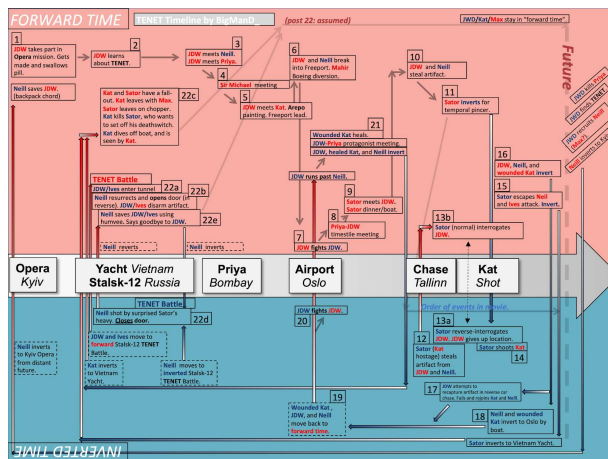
FORWARD TIME

TENET Timeline by BigManD_

(post 22: assumed)

JWD/Kat/Max stay in "forward time"

Future

1
JDW takes part in Opera mission. Gets made and swallows pill.

Neil saves JDW. (backpack chord)

2
JDW learns about TENET.

3
JDW meets Neil. JDW meets Priya.

4
Sir Michael meeting

5
JDW meets Kat. Arepo painting. Freeport lead.

6
JDW and Neil break into Freeport. Mahir Boeing diversion.

22c
Kat and Sator have a fall-out. Kat leaves with Max. Sator leaves on chopper. Kat kills Sator, who wants to set off his deathswitch. Kat dives off boat, and is seen by Kat.

21
Wounded Kat release.
JDW-Priya protagonist meeting.
JDW, healed Kat, and Neil invert

10
JDW and Neil steal artifact.

11
Sator inverts for temporal pincer.

JDW to Priya
JDW finds Neil
JWD recruits Neil
Neil inverts to

16
JDW, Neil, and wounded Kat invert

15
Sator escapes Neil and Ives attack. Invert.

TENET Battle
JDW/Ives enter tunnel 22a
Neil resurrects and opens door (in reverse). JDW/Ives disarm artifact.
Neil saves JDW/Ives using humvee. Says goodbye to JDW.

22b

22e

Neil inverts
Neil inverts

JDW runs past Neil.

9
Sator meets JDW. Sator dinner/boat.

8
Priya-JDW timestelle-meeting

7
JDW fights JDW.

13b
Sator (normal) interrogates JDW.

Opera Kyiv

Yacht Vietnam Stalsk-12 Russia

Priya Bombay

Airport Oslo

Chase Tallinn

Kat Shot

TENET Battle
Neil shot by surprised Sator's heavy. Opens door. 22d

20
JDW fights JDW.

Order of events in movie.

13a
Sator reverse-interrogates JDW. JDW gives up location.

12
Sator (Kat hostage) steals artifact from JDW and Neil.

14
Sator shoots Kat.

Neil inverts to Kyiv Opera from distant future.

JDW and Ives move to forward Stalsk-12 TENET Battle.

Kat inverts to Vietnam Yacht.

Neil moves to inverted Stalsk-12 TENET Battle.

19
Wounded Kat, JDW, and Neil move back to forward time.

17
JDW attempts to recapture artifact in reverse car chase. Fails and rejoins Kat and Neil.

18
Neil and wounded Kat invert to Oslo by boat.

Sator inverts to Vietnam Yacht.

INVERTED TIME